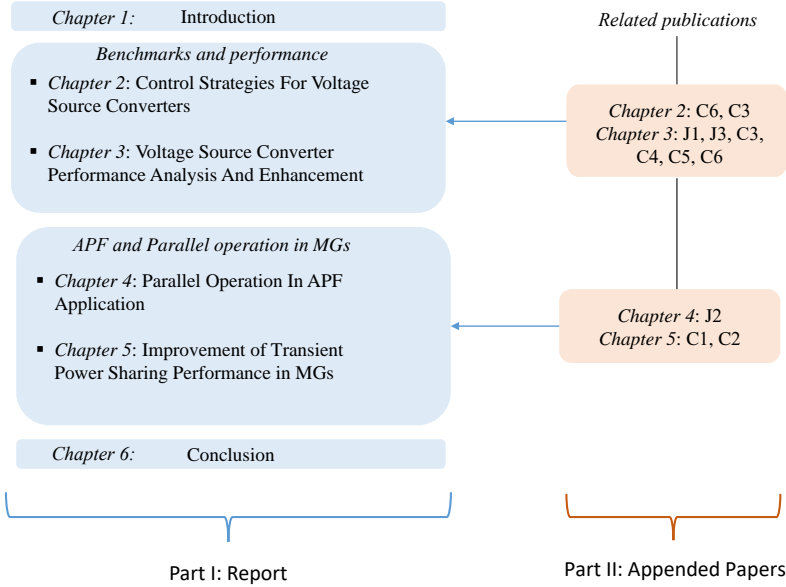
Chapter 1: Introduction

Benchmarks and performance

- Chapter 2: Control Strategies For Voltage Source Converters

- Chapter 3: Voltage Source Converter Performance Analysis And Enhancement

APF and Parallel operation in MGs

- Chapter 4: Parallel Operation In APF Application

- Chapter 5: Improvement of Transient Power Sharing Performance in MGs

Chapter 6: Conclusion

Related publications

Chapter 2: C6, C3
Chapter 3: J1, J3, C3, C4, C5, C6

Chapter 4: J2
Chapter 5: C1, C2

Part I: Report

Part II: Appended Papers